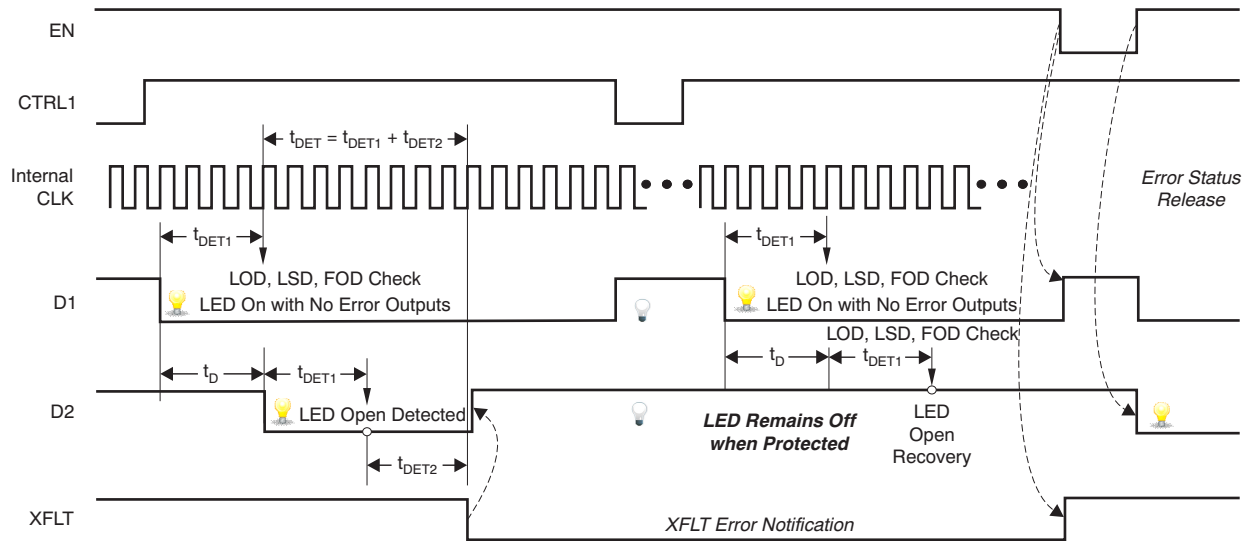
EN

CTRL1

$t_{DET} = t_{DET1} + t_{DET2}$

Internal CLK

Error Status Release

$t_{DET1}$

$t_{DET1}$

D1

LOD, LSD, FOD Check
LED On with No Error Outputs

LOD, LSD, FOD Check
LED On with No Error Outputs

LOD, LSD, FOD Check

$t_D$

$t_{DET1}$

$t_D$

$t_{DET1}$

D2

LED Open Detected

LED Remains Off when Protected

LED Open Recovery

$t_{DET2}$

XFLT

XFLT Error Notification